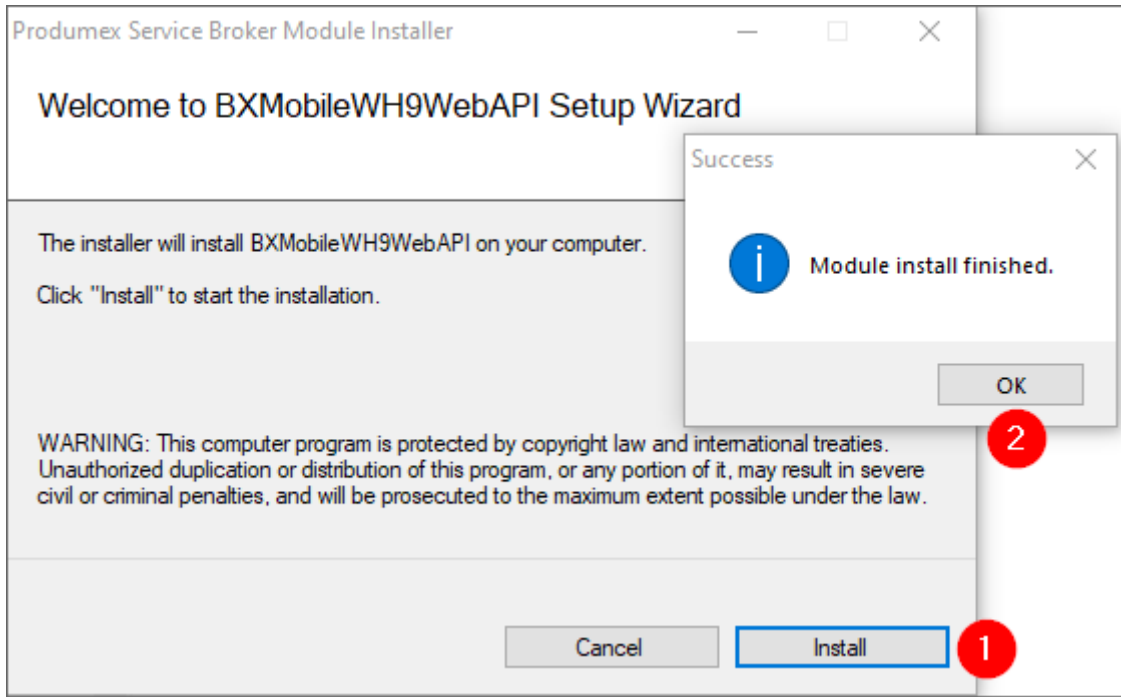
Produmex Service Broker Module Installer

Welcome to BXMobileWH9WebAPI Setup Wizard

The installer will install BXMobileWH9WebAPI on your computer.

Click "Install" to start the installation.

WARNING: This computer program is protected by copyright law and international treaties. Unauthorized duplication or distribution of this program, or any portion of it, may result in severe civil or criminal penalties, and will be prosecuted to the maximum extent possible under the law.

Cancel

Install

1

Success

Module install finished.

OK

2